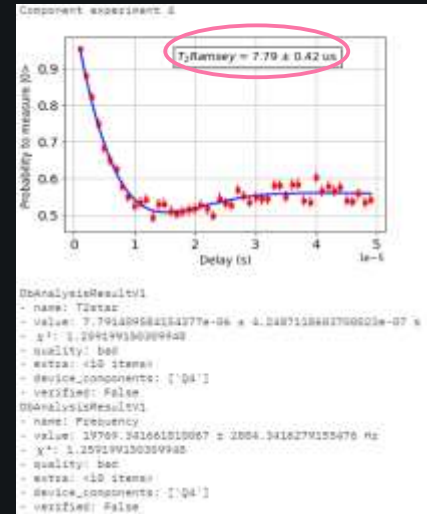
Component experiment 2

$T_2$Ramsey = 7.79 ± 0.42 us

Probability to measure |0⟩

0.9
0.8
0.7
0.6
0.5

0 1 2 3 4 5
Delay (s)
1e-6

DbAnalysisResultV1
- name: T2star
- value: 7.791489584154377e-06 ± 4.248711886837080e-07 s
- χ²: 1.259199150309948
- quality: bad
- extra: <10 items>
- device_components: ['Q4']
- verified: False
DbAnalysisResultV1
- name: Frequency
- value: 19769.341661810067 ± 2884.3416279155476 Hz
- χ²: 1.259199150309948
- quality: bad
- extra: <10 items>
- device_components: ['Q4']
- verified: False